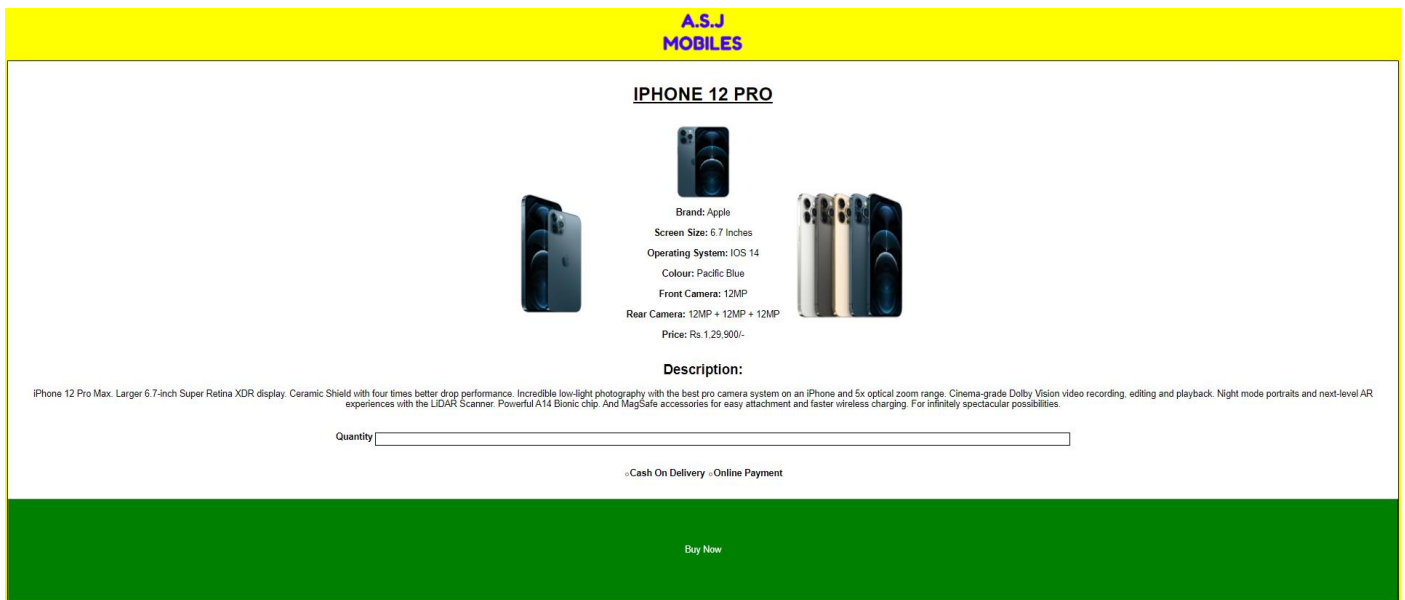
A.S.J
MOBILES

IPHONE 12 PRO

Brand: Apple

Screen Size: 6.7 Inches

Operating System: IOS 14

Colour: Pacific Blue

Front Camera: 12MP

Rear Camera: 12MP + 12MP + 12MP

Price: Rs.1,29,900/-

Description:

iPhone 12 Pro Max. Larger 6.7-inch Super Retina XDR display. Ceramic Shield with four times better drop performance. Incredible low-light photography with the best pro camera system on an iPhone and 5x optical zoom range. Cinema-grade Dolby Vision video recording, editing and playback. Night mode portraits and next-level AR experiences with the LiDAR Scanner. Powerful A14 Bionic chip. And MagSafe accessories for easy attachment and faster wireless charging. For infinitely spectacular possibilities.

Quantity

Cash On Delivery Online Payment

Buy Now